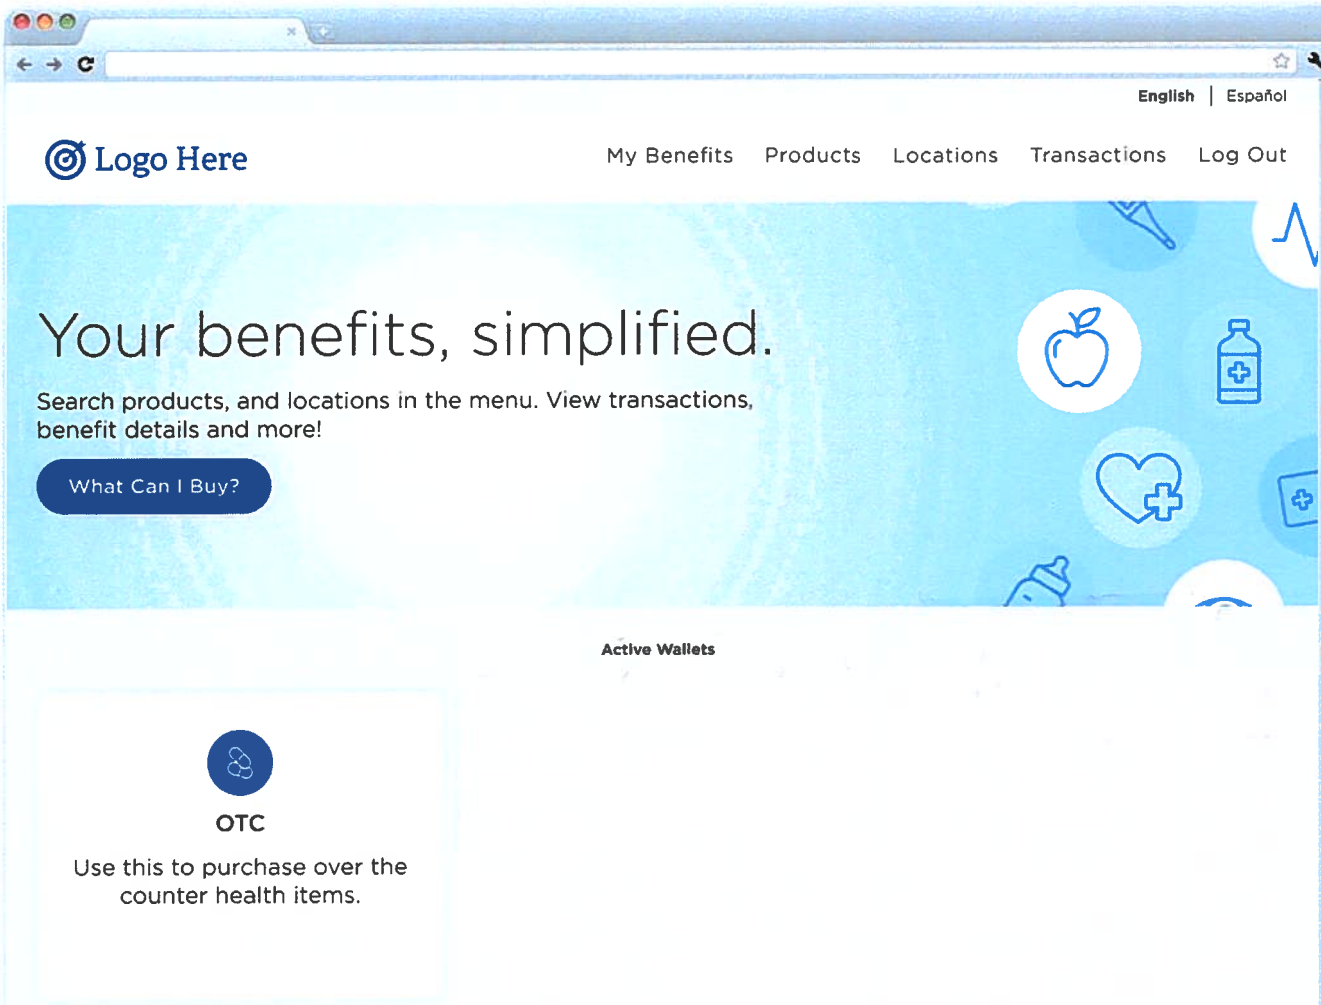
English | Español

Logo Here

My Benefits Products Locations Transactions Log Out

Your benefits, simplified.

Search products, and locations in the menu. View transactions, benefit details and more!

What Can I Buy?

Active Wallets

OTC

Use this to purchase over the counter health items.